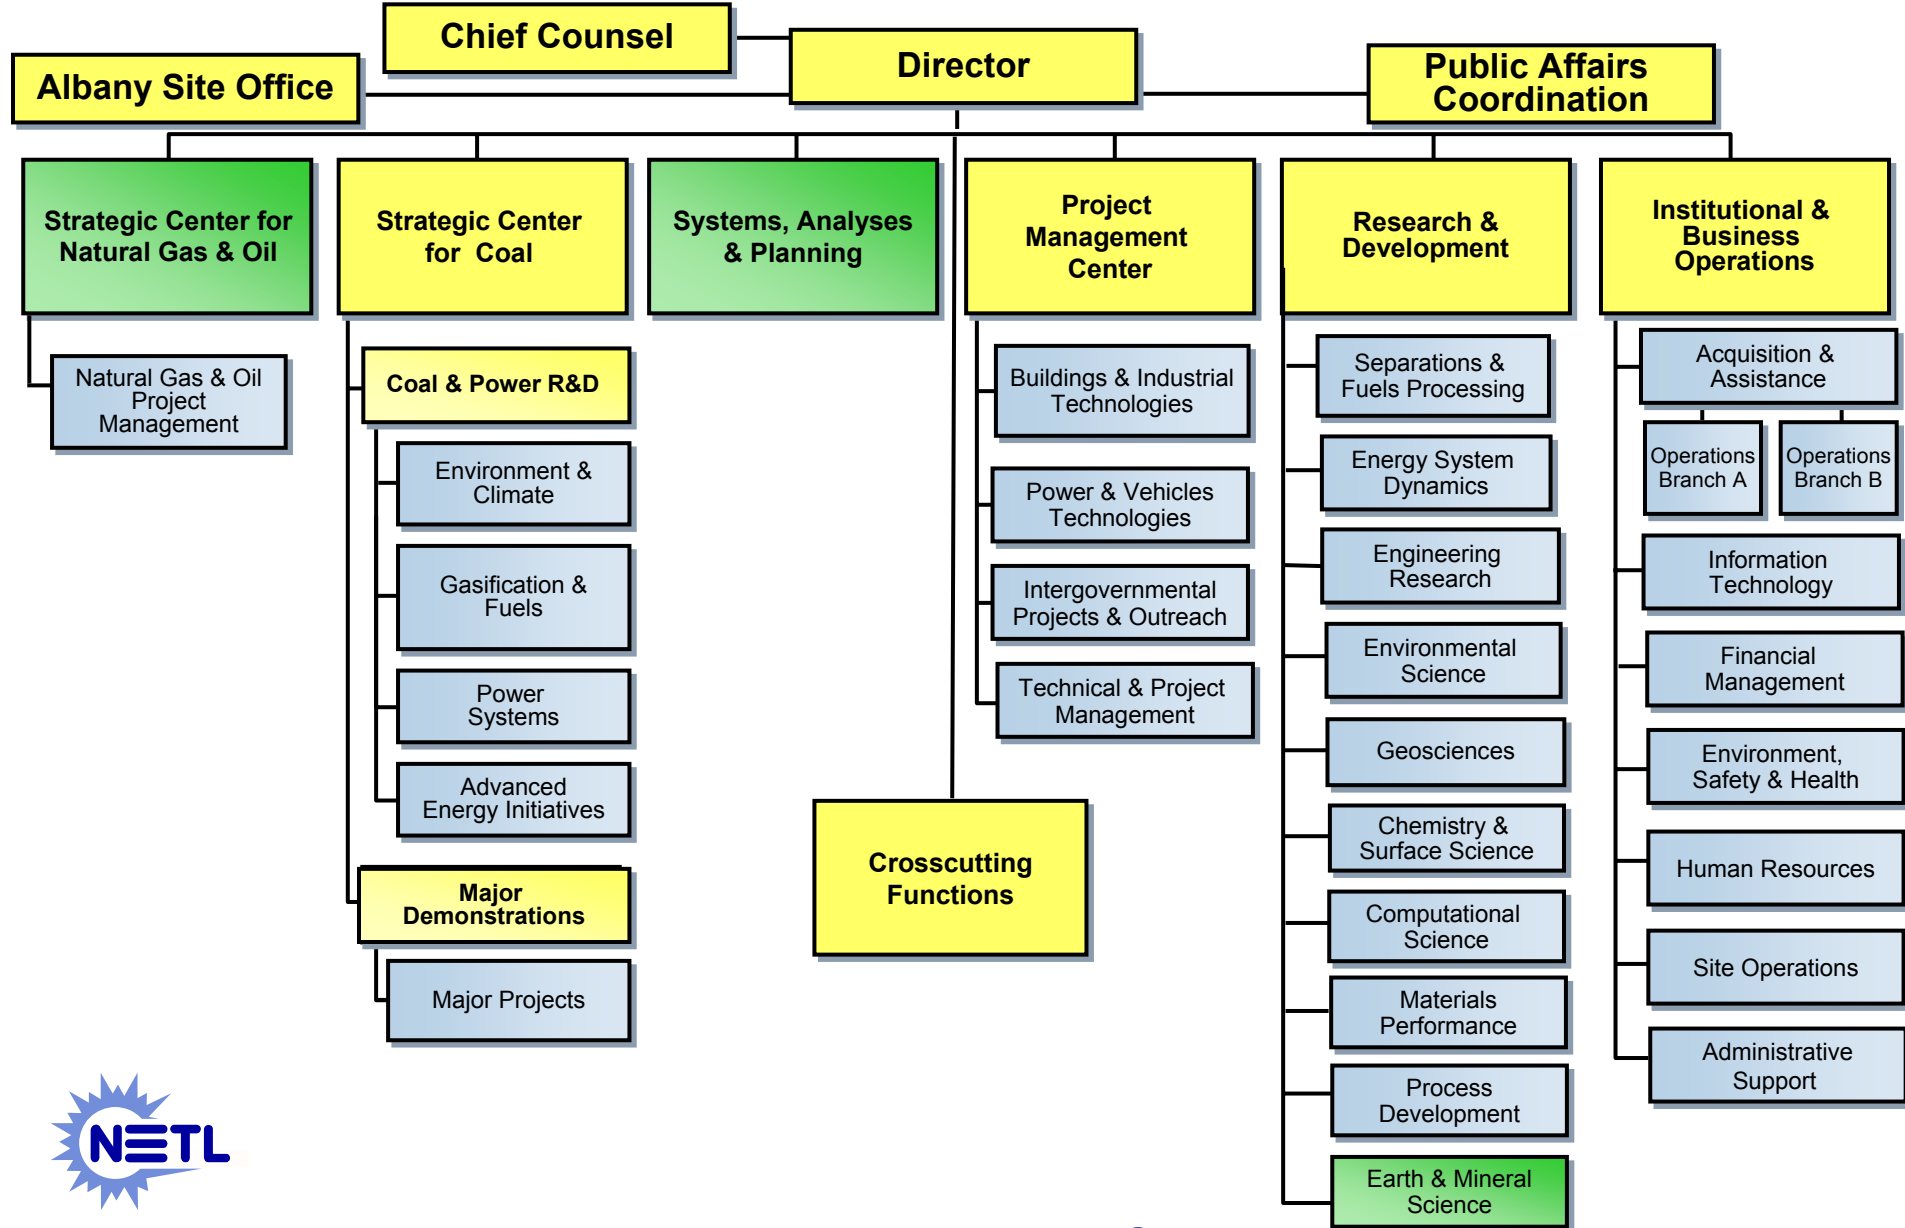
Chief Counsel

Director

Albany Site Office

Public Affairs Coordination

Strategic Center for Natural Gas & Oil

Natural Gas & Oil Project Management

Strategic Center for Coal

Coal & Power R&D

Environment & Climate

Gasification & Fuels

Power Systems

Advanced Energy Initiatives

Major Demonstrations

Major Projects

Systems, Analyses & Planning

Project Management Center

Buildings & Industrial Technologies

Power & Vehicles Technologies

Intergovernmental Projects & Outreach

Technical & Project Management

Crosscutting Functions

Research & Development

Separations & Fuels Processing

Energy System Dynamics

Engineering Research

Environmental Science

Geosciences

Chemistry & Surface Science

Computational Science

Materials Performance

Process Development

Earth & Mineral Science

Institutional & Business Operations

Acquisition & Assistance

Operations Branch A

Operations Branch B

Information Technology

Financial Management

Environment, Safety & Health

Human Resources

Site Operations

Administrative Support

NETL